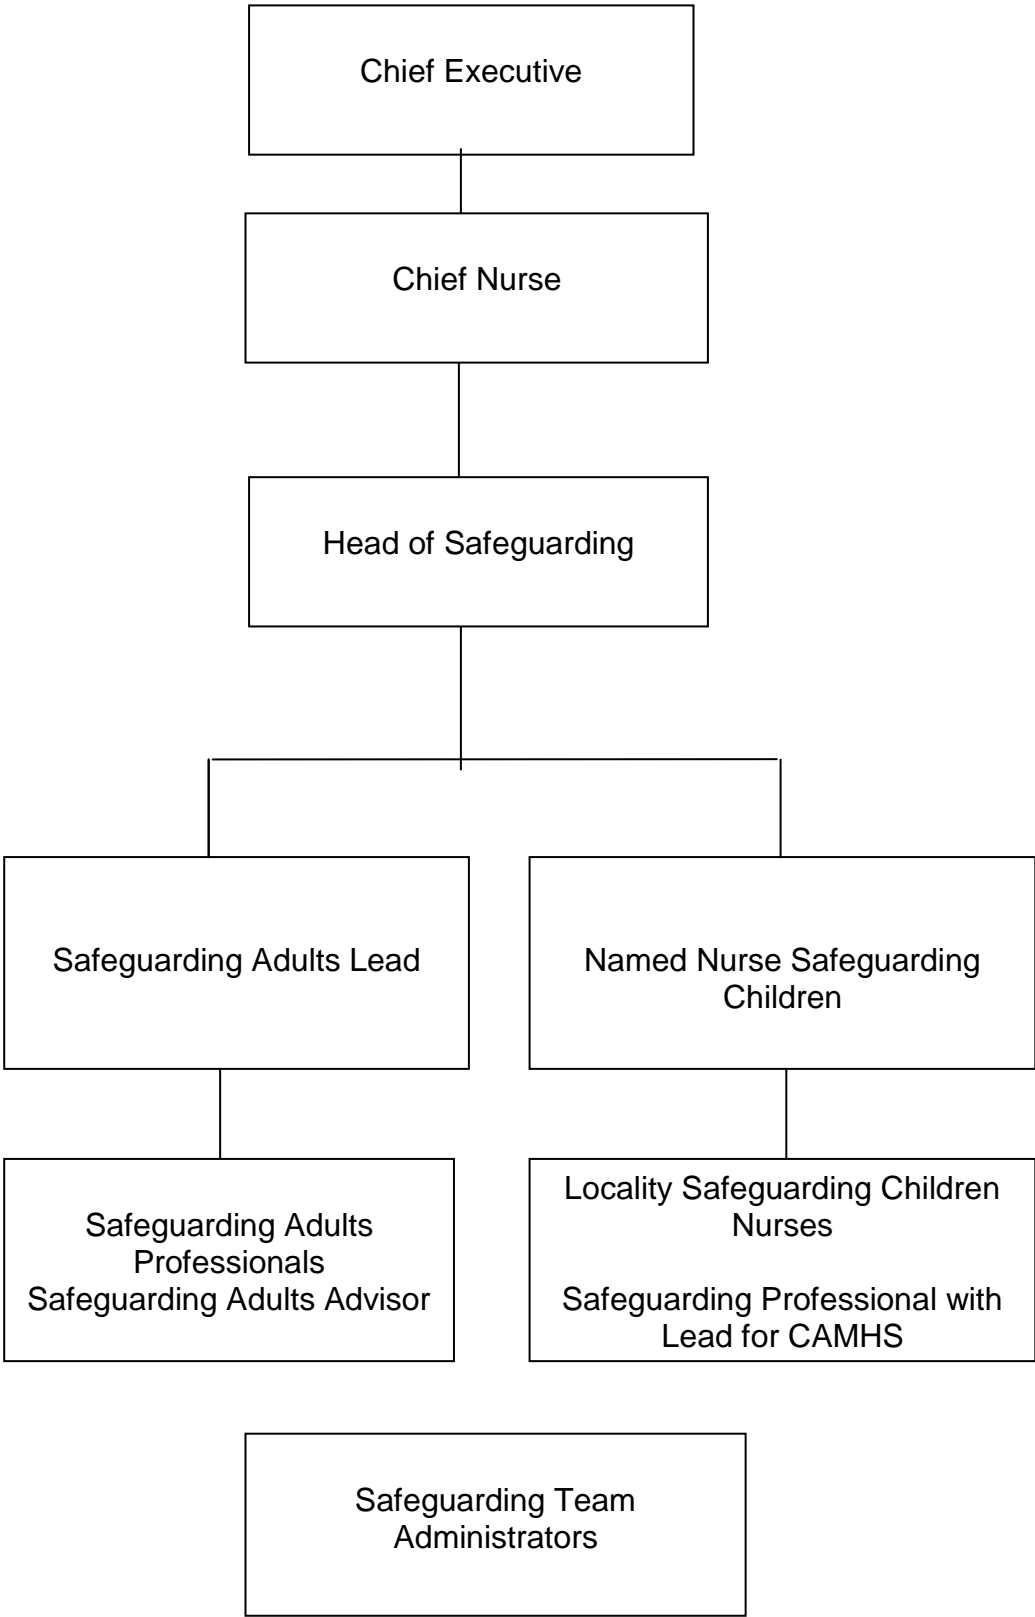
Chief Executive

Chief Nurse

Head of Safeguarding

Safeguarding Adults Lead

Named Nurse Safeguarding Children

Safeguarding Adults Professionals
Safeguarding Adults Advisor

Locality Safeguarding Children Nurses

Safeguarding Professional with Lead for CAMHS

Safeguarding Team Administrators